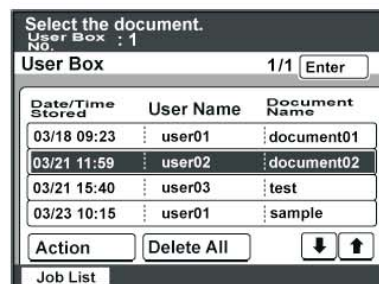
Select the document.
User Box No. : 1

User Box 1/1 Enter

| Date/Time Stored | User Name | Document Name |
|---|---|---|
| 03/18 09:23 | user01 | document01 |
| 03/21 11:59 | user02 | document02 |
| 03/21 15:40 | user03 | test |
| 03/23 10:15 | user01 | sample |

Action Delete All

Job List